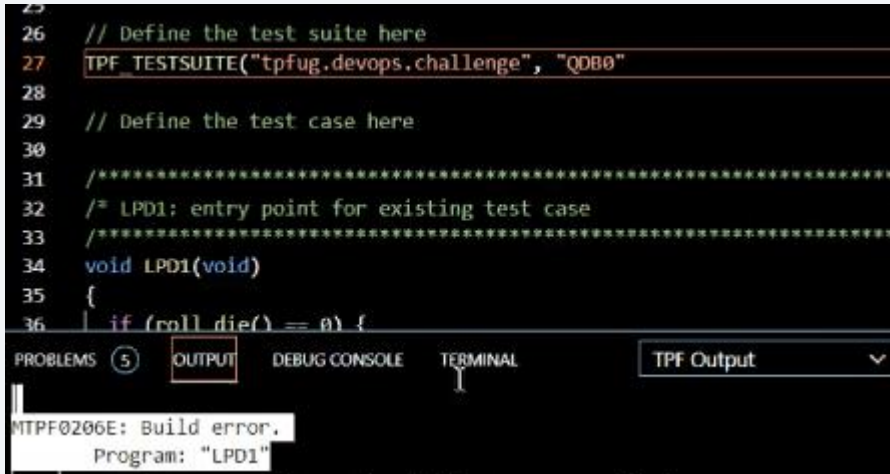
26 // Define the test suite here
27 TPF_TESTSUITE("tpfug.devops.challenge", "QDB0"
28
29 // Define the test case here
30
31 /*****************************************************************
32 /* LPD1: entry point for existing test case
33 /*****************************************************************
34 void LPD1(void)
35 {
36 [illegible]

PROBLEMS 5 OUTPUT DEBUG CONSOLE TERMINAL TPF Output

MTPF0206E: Build error.
Program: "LPD1"